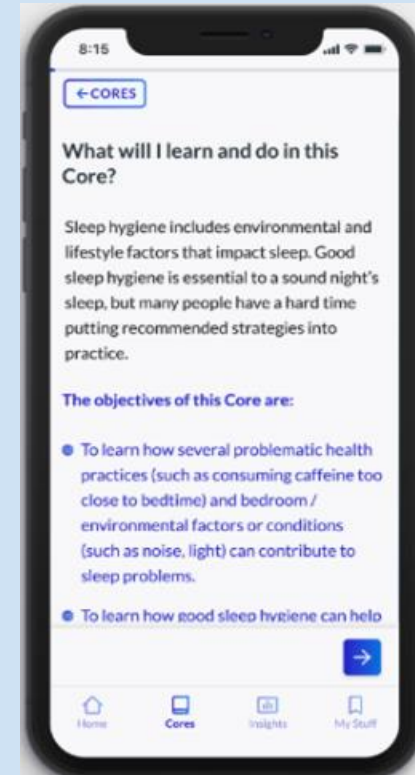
8:15

←CORES

What will I learn and do in this Core?

Sleep hygiene includes environmental and lifestyle factors that impact sleep. Good sleep hygiene is essential to a sound night's sleep, but many people have a hard time putting recommended strategies into practice.

The objectives of this Core are:

- To learn how several problematic health practices (such as consuming caffeine too close to bedtime) and bedroom / environmental factors or conditions (such as noise, light) can contribute to sleep problems.
- To learn how good sleep hygiene can help

→

Home Cores Insights My Stuff